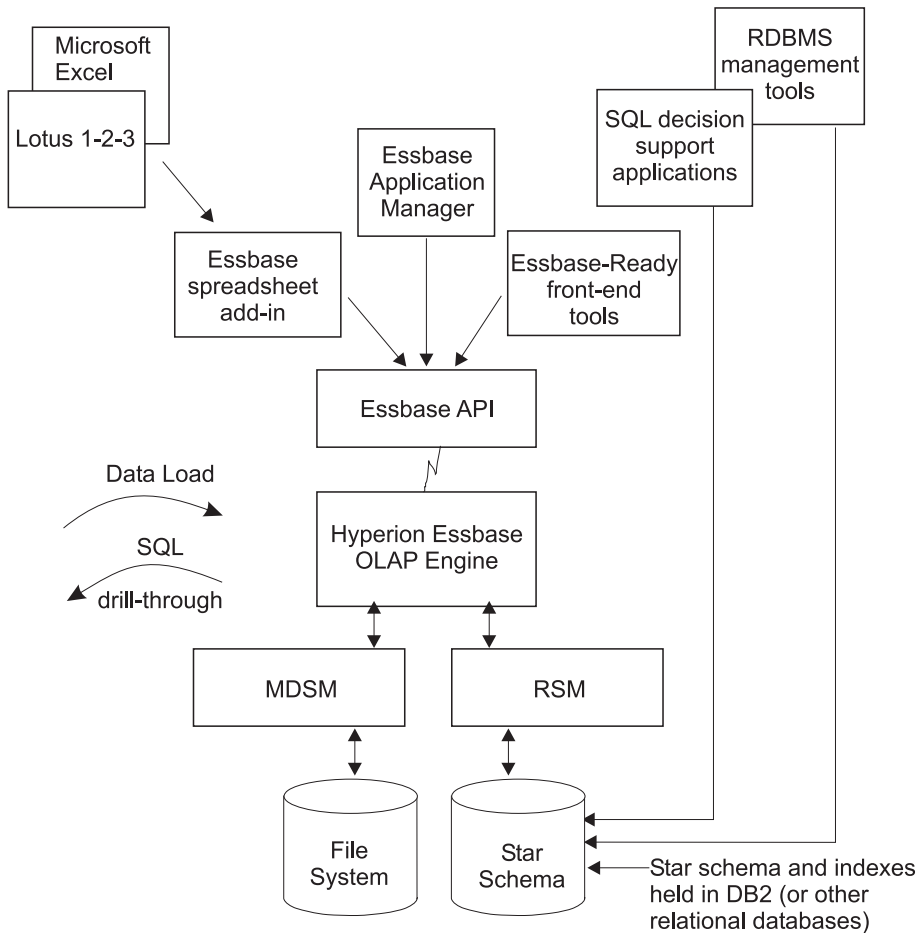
Microsoft Excel

Lotus 1-2-3

RDBMS management tools

SQL decision support applications

Essbase Application Manager

Essbase spreadsheet add-in

Essbase-Ready front-end tools

Essbase API

Data Load

SQL

drill-through

Hyperion Essbase OLAP Engine

MDSM

RSM

File System

Star Schema

Star schema and indexes held in DB2 (or other relational databases)